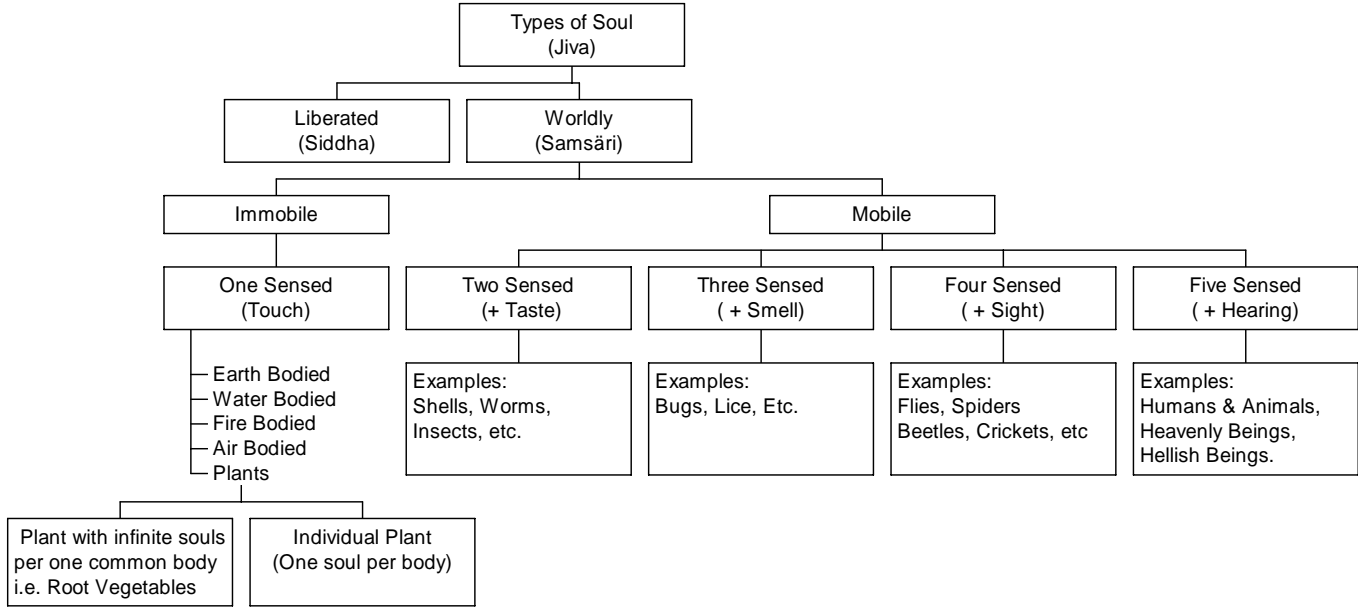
Types of Soul
(Jiva)

Liberated
(Siddha)

Worldly
(Samsäri)

Immobile

Mobile

One Sensed
(Touch)

Earth Bodied
Water Bodied
Fire Bodied
Air Bodied
Plants

Plant with infinite souls per one common body i.e. Root Vegetables

Individual Plant
(One soul per body)

Two Sensed
(+ Taste)

Examples:
Shells, Worms, Insects, etc.

Three Sensed
( + Smell)

Examples:
Bugs, Lice, Etc.

Four Sensed
( + Sight)

Examples:
Flies, Spiders
Beetles, Crickets, etc

Five Sensed
( + Hearing)

Examples:
Humans & Animals,
Heavenly Beings,
Hellish Beings.